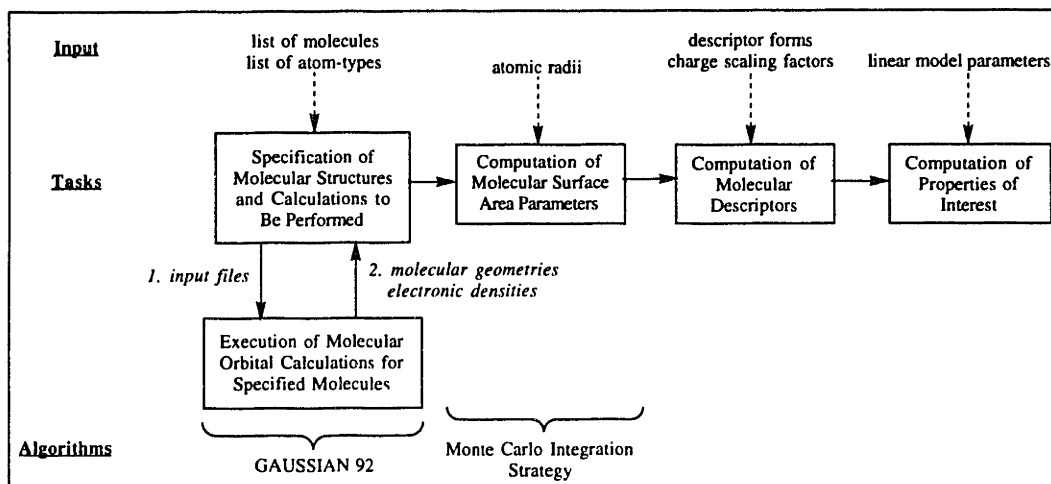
Input

list of molecules
list of atom-types

atomic radii

descriptor forms
charge scaling factors

linear model parameters

Tasks

Specification of Molecular Structures and Calculations to Be Performed

Computation of Molecular Surface Area Parameters

Computation of Molecular Descriptors

Computation of Properties of Interest

1. input files

2. molecular geometries
electronic densities

Execution of Molecular Orbital Calculations for Specified Molecules

Algorithms

GAUSSIAN 92

Monte Carlo Integration Strategy